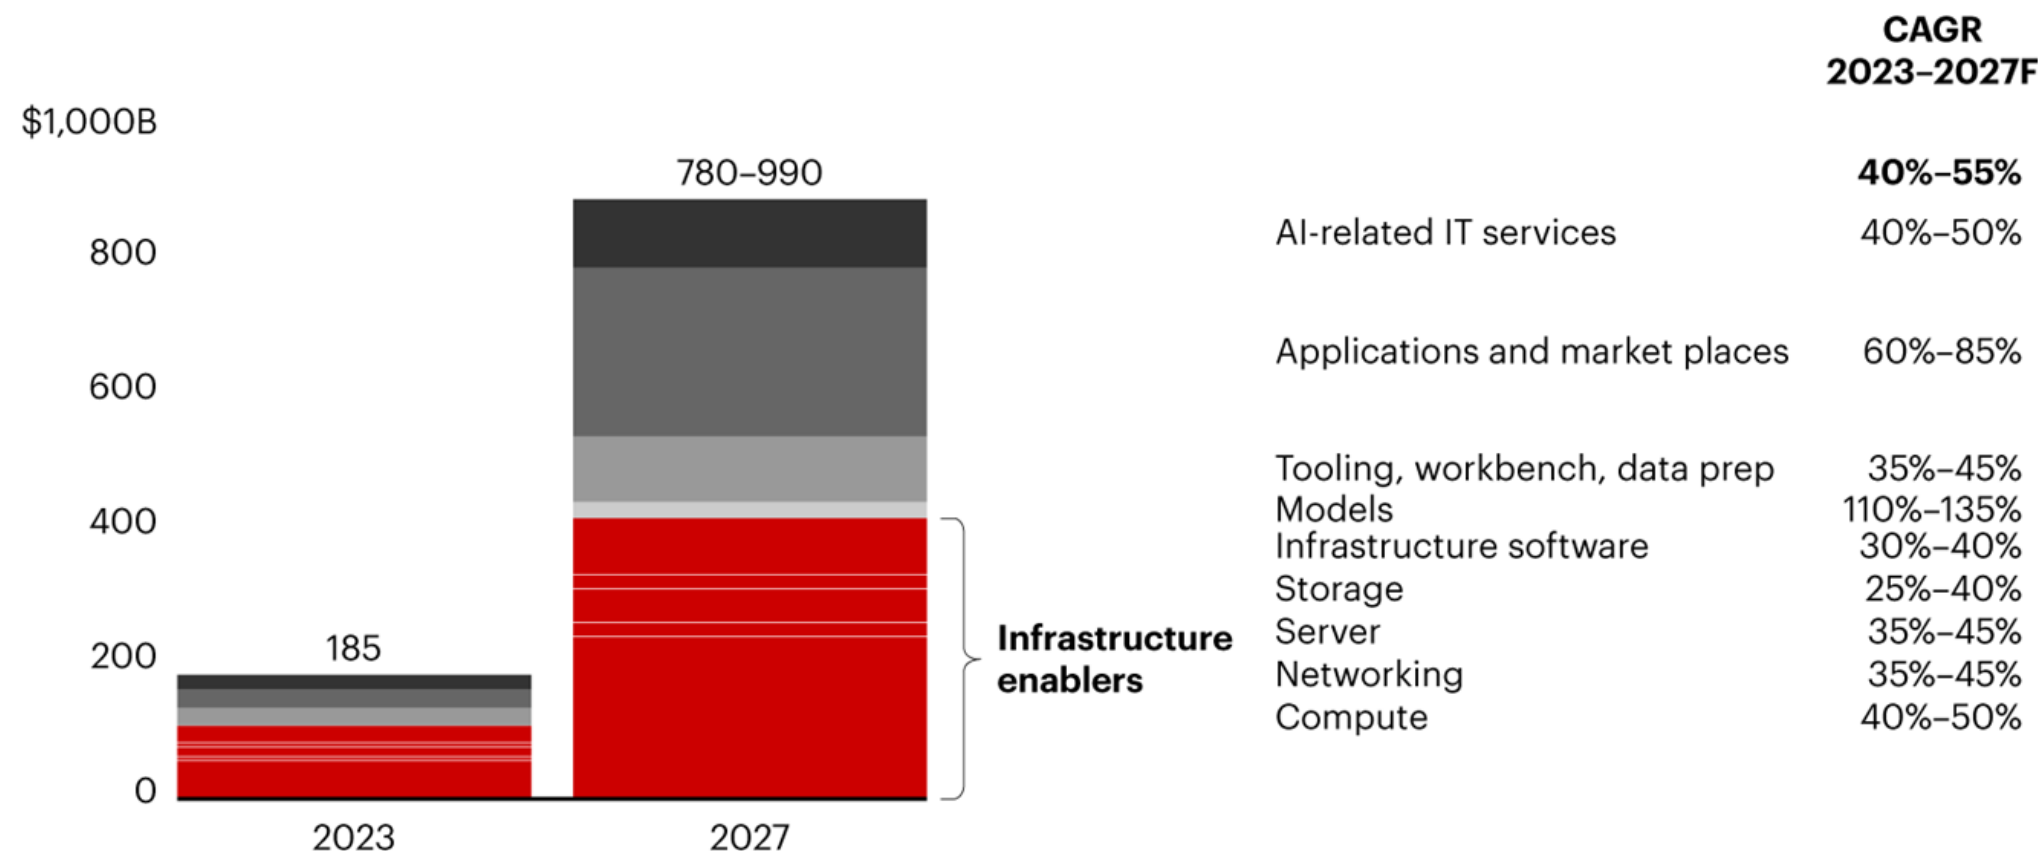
CAGR 2023–2027F

$1,000B
800
600
400
200
0

185
780–990

2023
2027

Infrastructure enablers

| | |
|---|---|
| | 40%–55% |
| AI-related IT services | 40%–50% |
| Applications and market places | 60%–85% |
| Tooling, workbench, data prep | 35%–45% |
| Models | 110%–135% |
| Infrastructure software | 30%–40% |
| Storage | 25%–40% |
| Server | 35%–45% |
| Networking | 35%–45% |
| Compute | 40%–50% |